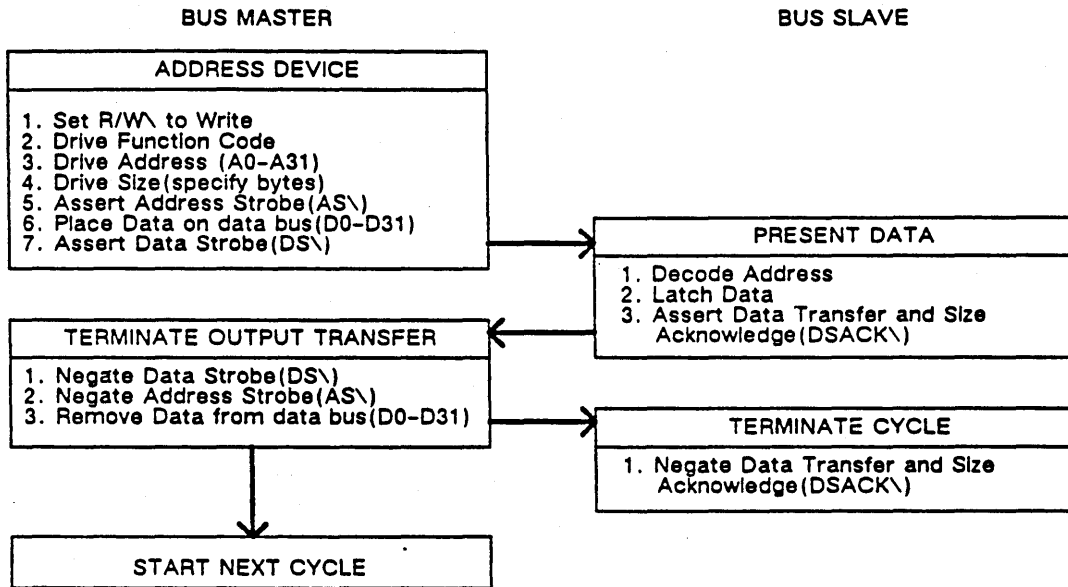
BUS MASTER

BUS SLAVE

ADDRESS DEVICE

1. Set R/W\ to Write
2. Drive Function Code
3. Drive Address (A0-A31)
4. Drive Size(specify bytes)
5. Assert Address Strobe(AS\)
6. Place Data on data bus(D0-D31)
7. Assert Data Strobe(DS\)

PRESENT DATA

1. Decode Address
2. Latch Data
3. Assert Data Transfer and Size Acknowledge(DSACK\)

TERMINATE OUTPUT TRANSFER

1. Negate Data Strobe(DS\)
2. Negate Address Strobe(AS\)
3. Remove Data from data bus(D0-D31)

TERMINATE CYCLE

1. Negate Data Transfer and Size Acknowledge(DSACK\)

START NEXT CYCLE